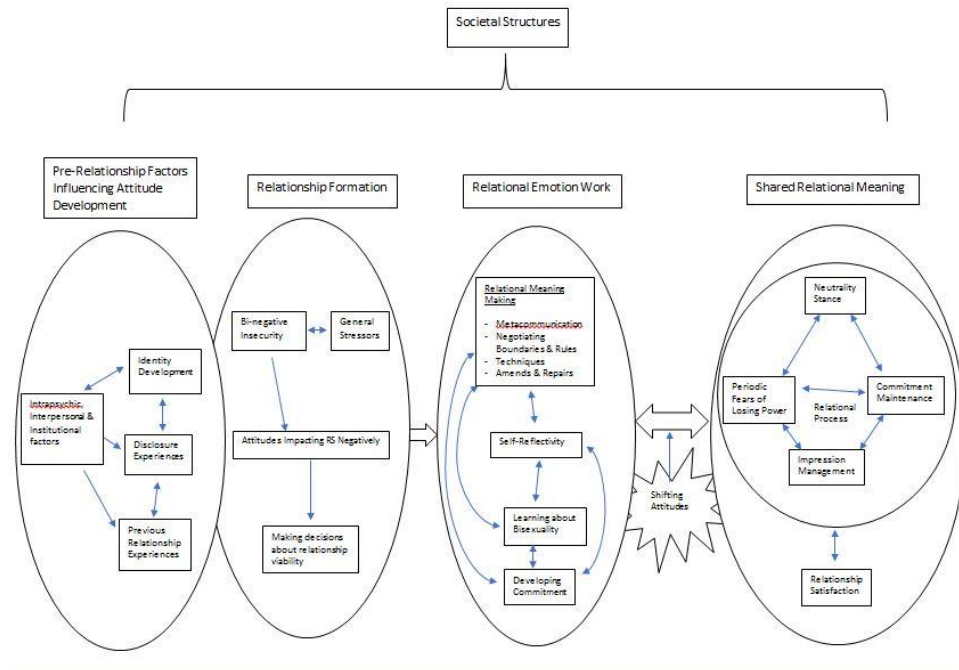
Societal Structures

Pre-Relationship Factors Influencing Attitude Development

Relationship Formation

Relational Emotion Work

Shared Relational Meaning

Identity Development

Intrapsychic, Interpersonal & Institutional factors

Disclosure Experiences

Previous Relationship Experiences

Bi-negative Insecurity

General Stressors

Attitudes Impacting RS Negatively

Making decisions about relationship viability

Relational Meaning Making

- Metacommunication
- Negotiating Boundaries & Rules
- Techniques
- Amends & Repairs

Self-Reflectivity

Learning about Bisexuality

Developing Commitment

Shifting Attitudes

Neutrality Stance

Periodic Fears of Losing Power

Relational Process

Commitment Maintenance

Impression Management

Relationship Satisfaction